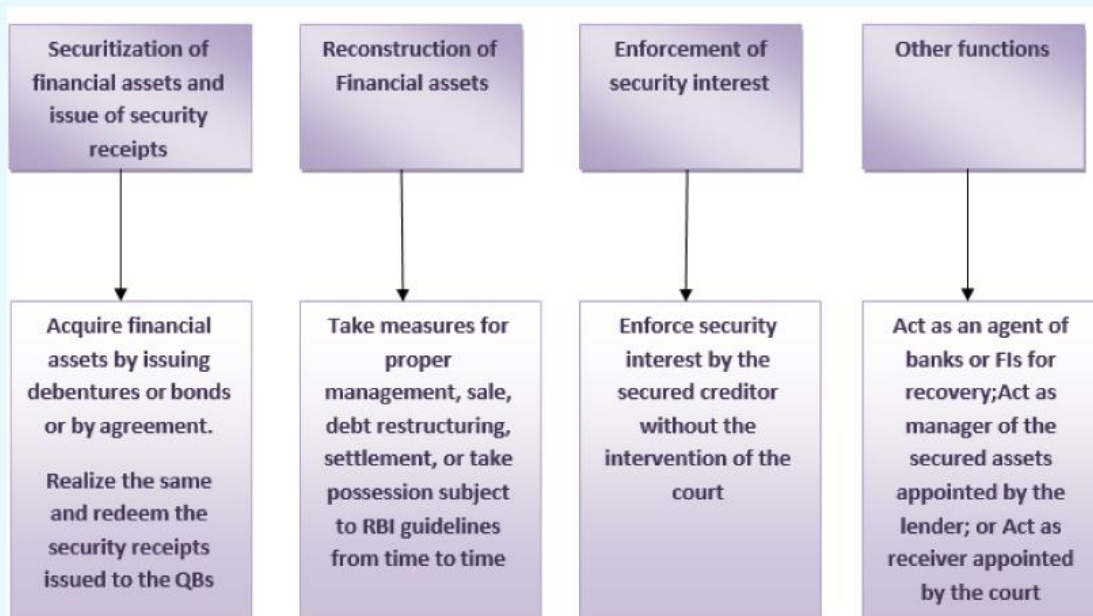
Securitization of financial assets and issue of security receipts

Acquire financial assets by issuing debentures or bonds or by agreement.

Realize the same and redeem the security receipts issued to the QBs

Reconstruction of Financial assets

Take measures for proper management, sale, debt restructuring, settlement, or take possession subject to RBI guidelines from time to time

Enforcement of security interest

Enforce security interest by the secured creditor without the intervention of the court

Other functions

Act as an agent of banks or FIs for recovery;Act as manager of the secured assets appointed by the lender; or Act as receiver appointed by the court